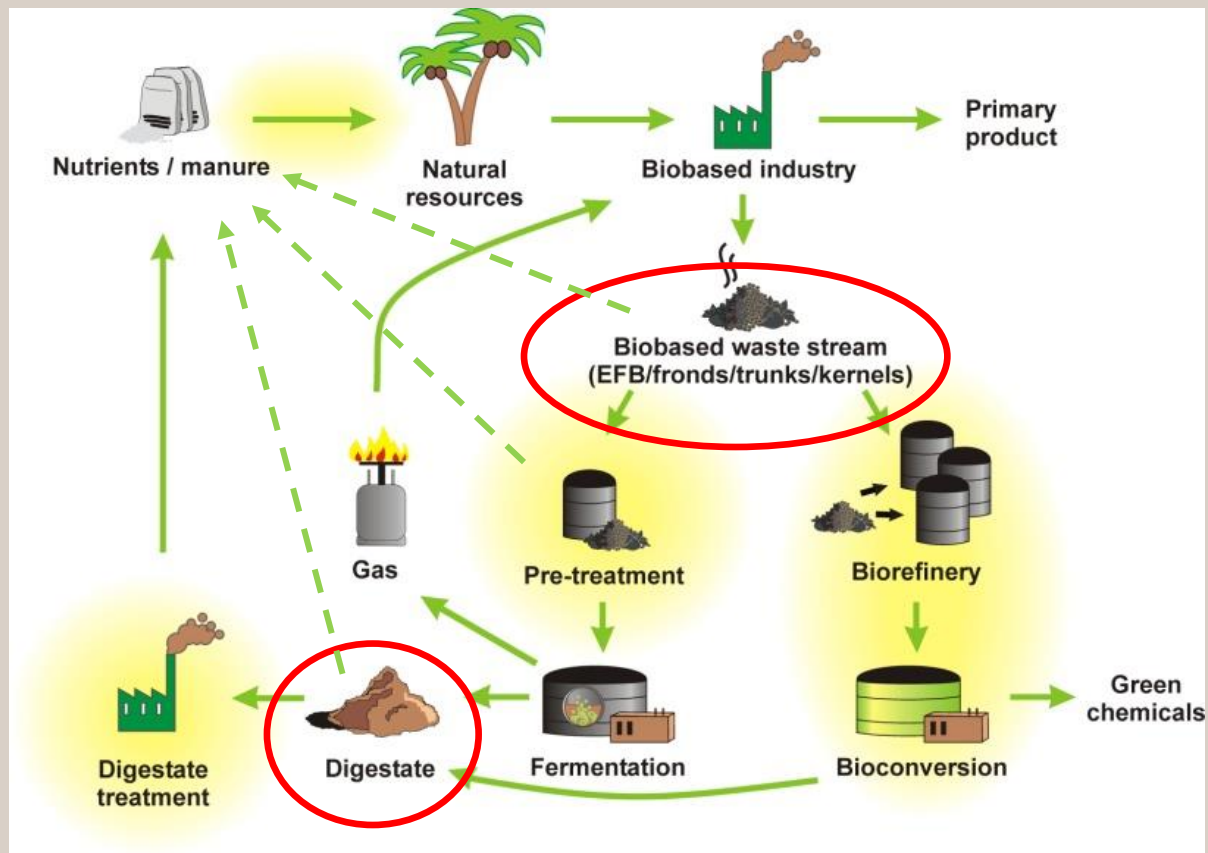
Nutrients / manure

Natural resources

Biobased industry

Primary product

Biobased waste stream (EFB/fronds/trunks/kernels)

Gas

Pre-treatment

Biorefinery

Digestate treatment

Digestate

Fermentation

Bioconversion

Green chemicals